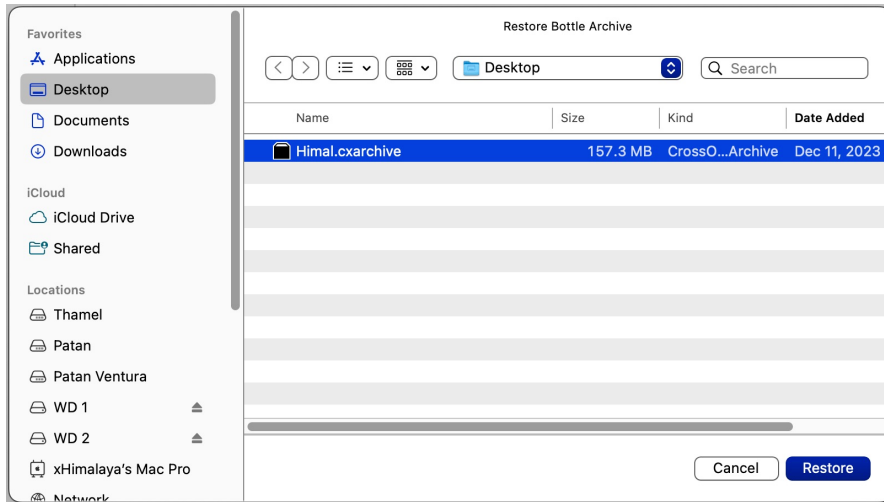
Favorites
Applications
Desktop
Documents
Downloads

iCloud
iCloud Drive
Shared

Locations
Thamel
Patan
Patan Ventura
WD 1
WD 2
xHimalaya's Mac Pro
Network

Restore Bottle Archive

Desktop

Search

| Name | Size | Kind | Date Added |
|---|---|---|---|
| Himal.cxarchive | 157.3 MB | CrossO...Archive | Dec 11, 2023 |

Cancel
Restore